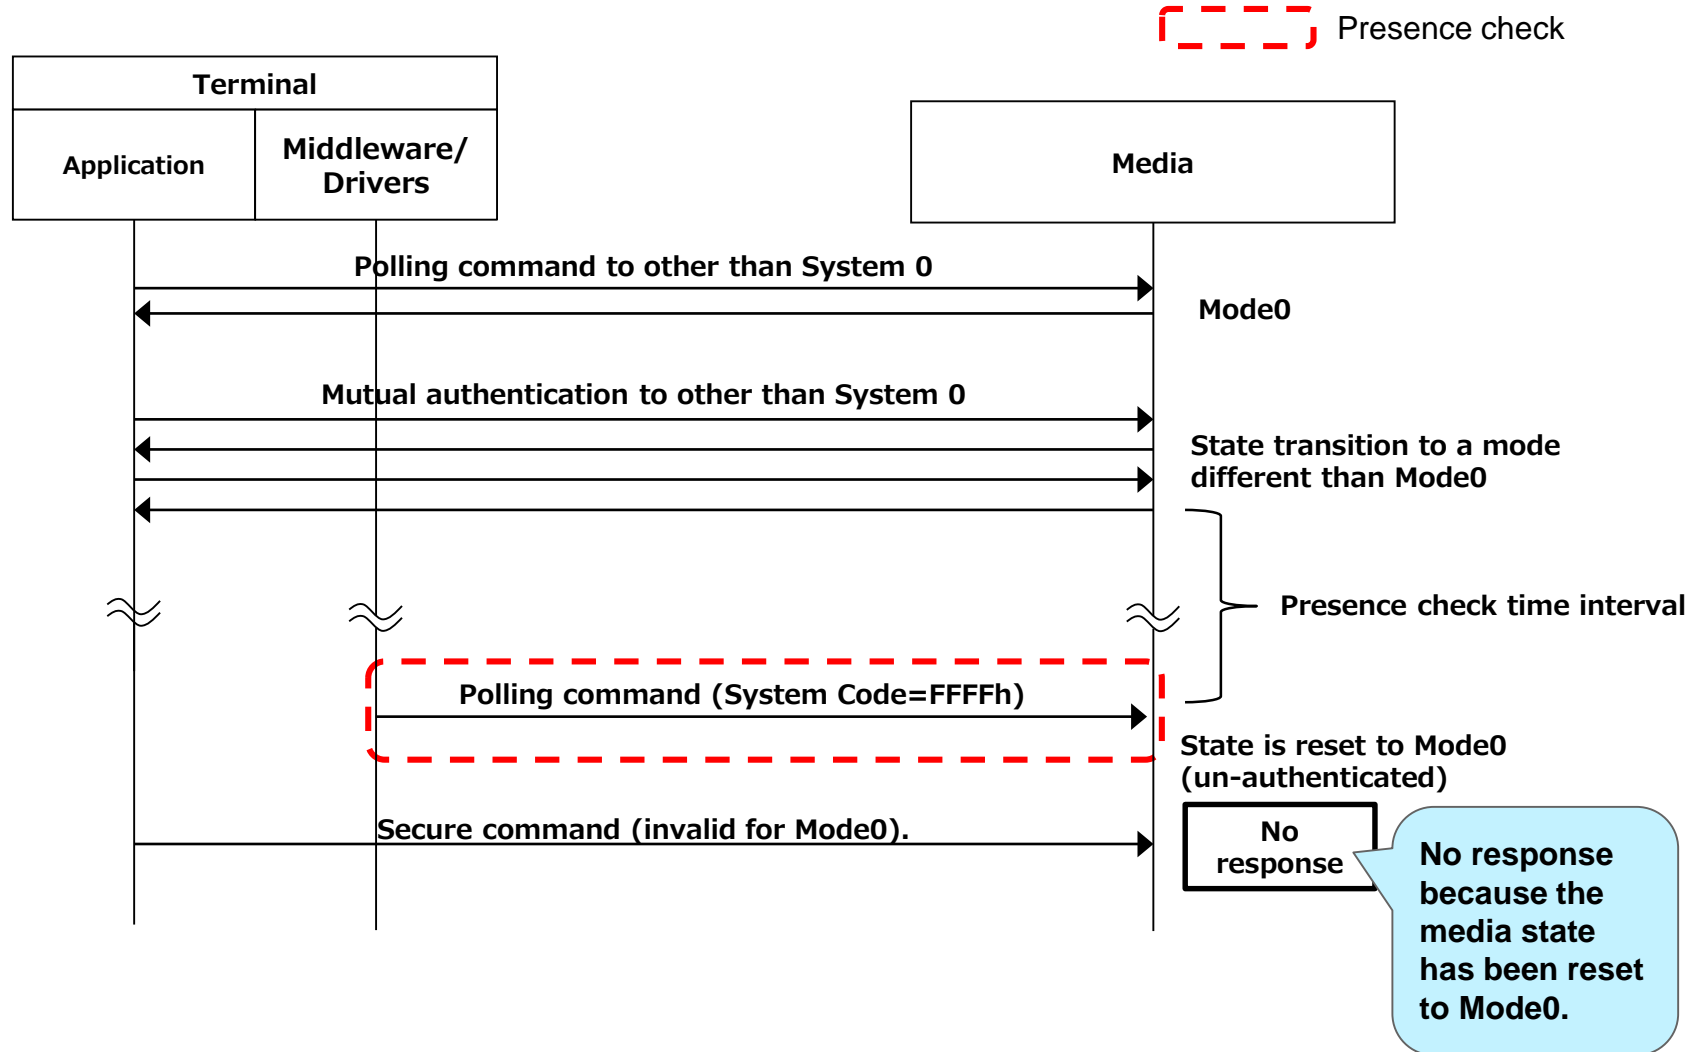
Presence check

Terminal

Application

Middleware/ Drivers

Media

Polling command to other than System 0

Mode0

Mutual authentication to other than System 0

State transition to a mode different than Mode0

Presence check time interval

Polling command (System Code=FFFFh)

State is reset to Mode0 (un-authenticated)

Secure command (invalid for Mode0).

No response

No response because the media state has been reset to Mode0.